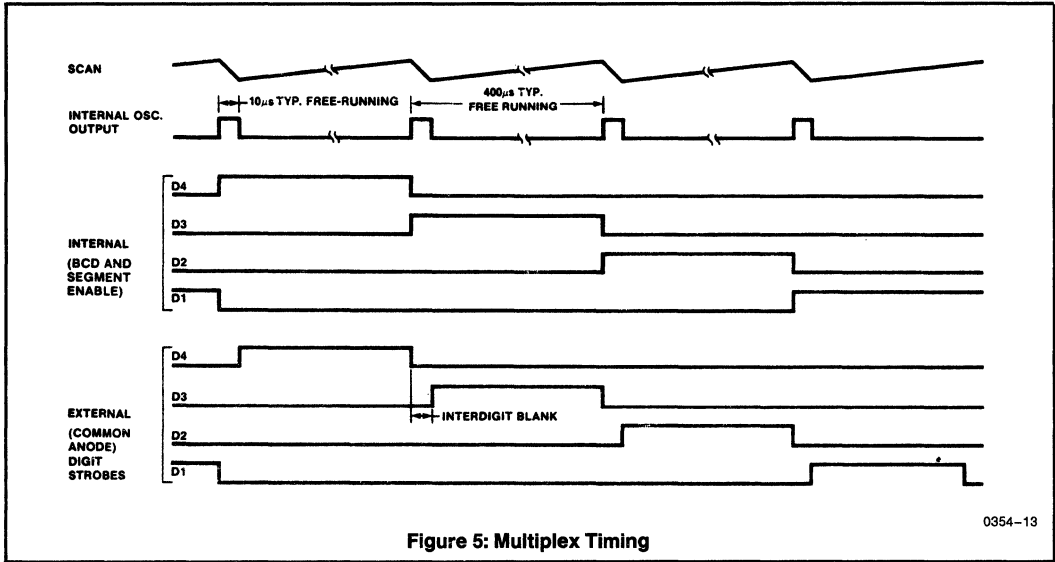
SCAN

INTERNAL OSC. OUTPUT

10μs TYP. FREE-RUNNING

400μs TYP. FREE RUNNING

D4

D3

INTERNAL (BCD AND SEGMENT ENABLE)

D2

D1

D4

D3

EXTERNAL (COMMON ANODE) DIGIT STROBES

INTERDIGIT BLANK

D2

D1

0354–13

Figure 5: Multiplex Timing